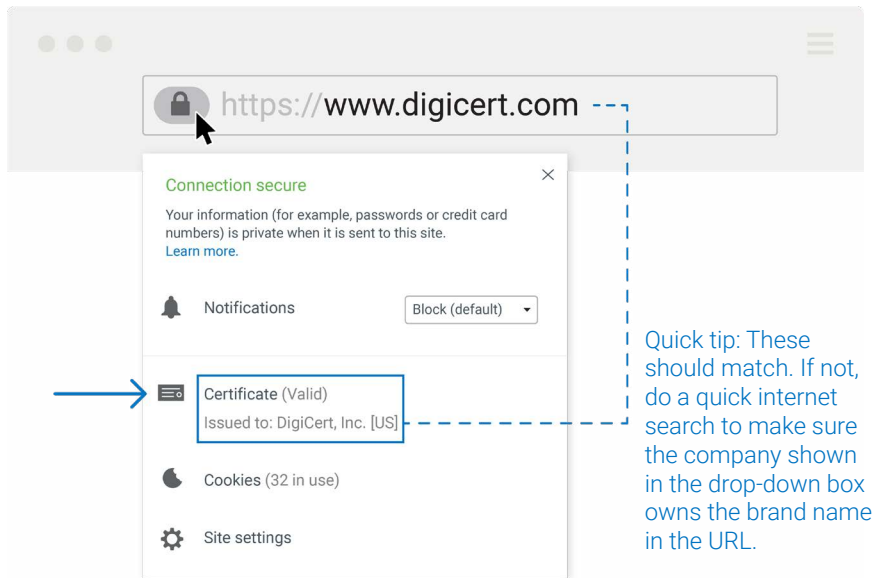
https://www.digicert.com

Connection secure

Your information (for example, passwords or credit card numbers) is private when it is sent to this site.
Learn more.

Notifications

Block (default)

Certificate (Valid)
Issued to: DigiCert, Inc. [US]

Cookies (32 in use)

Site settings

Quick tip: These should match. If not, do a quick internet search to make sure the company shown in the drop-down box owns the brand name in the URL.